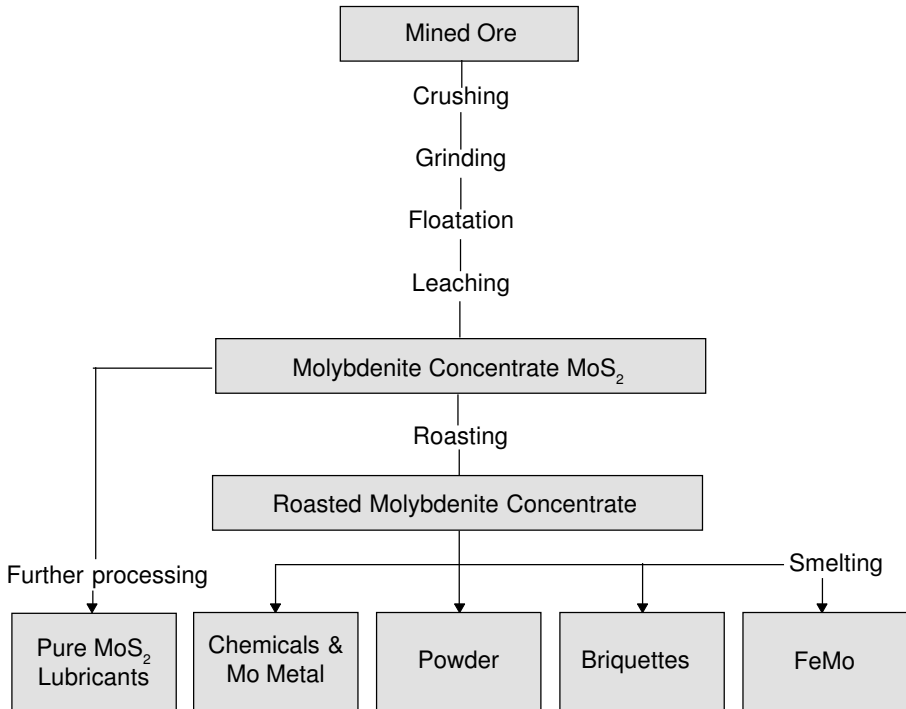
Mined Ore

Crushing

Grinding

Floatation

Leaching

Molybdenite Concentrate $MoS_2$

Roasting

Roasted Molybdenite Concentrate

Further processing

Smelting

Pure $MoS_2$ Lubricants

Chemicals & Mo Metal

Powder

Briquettes

FeMo